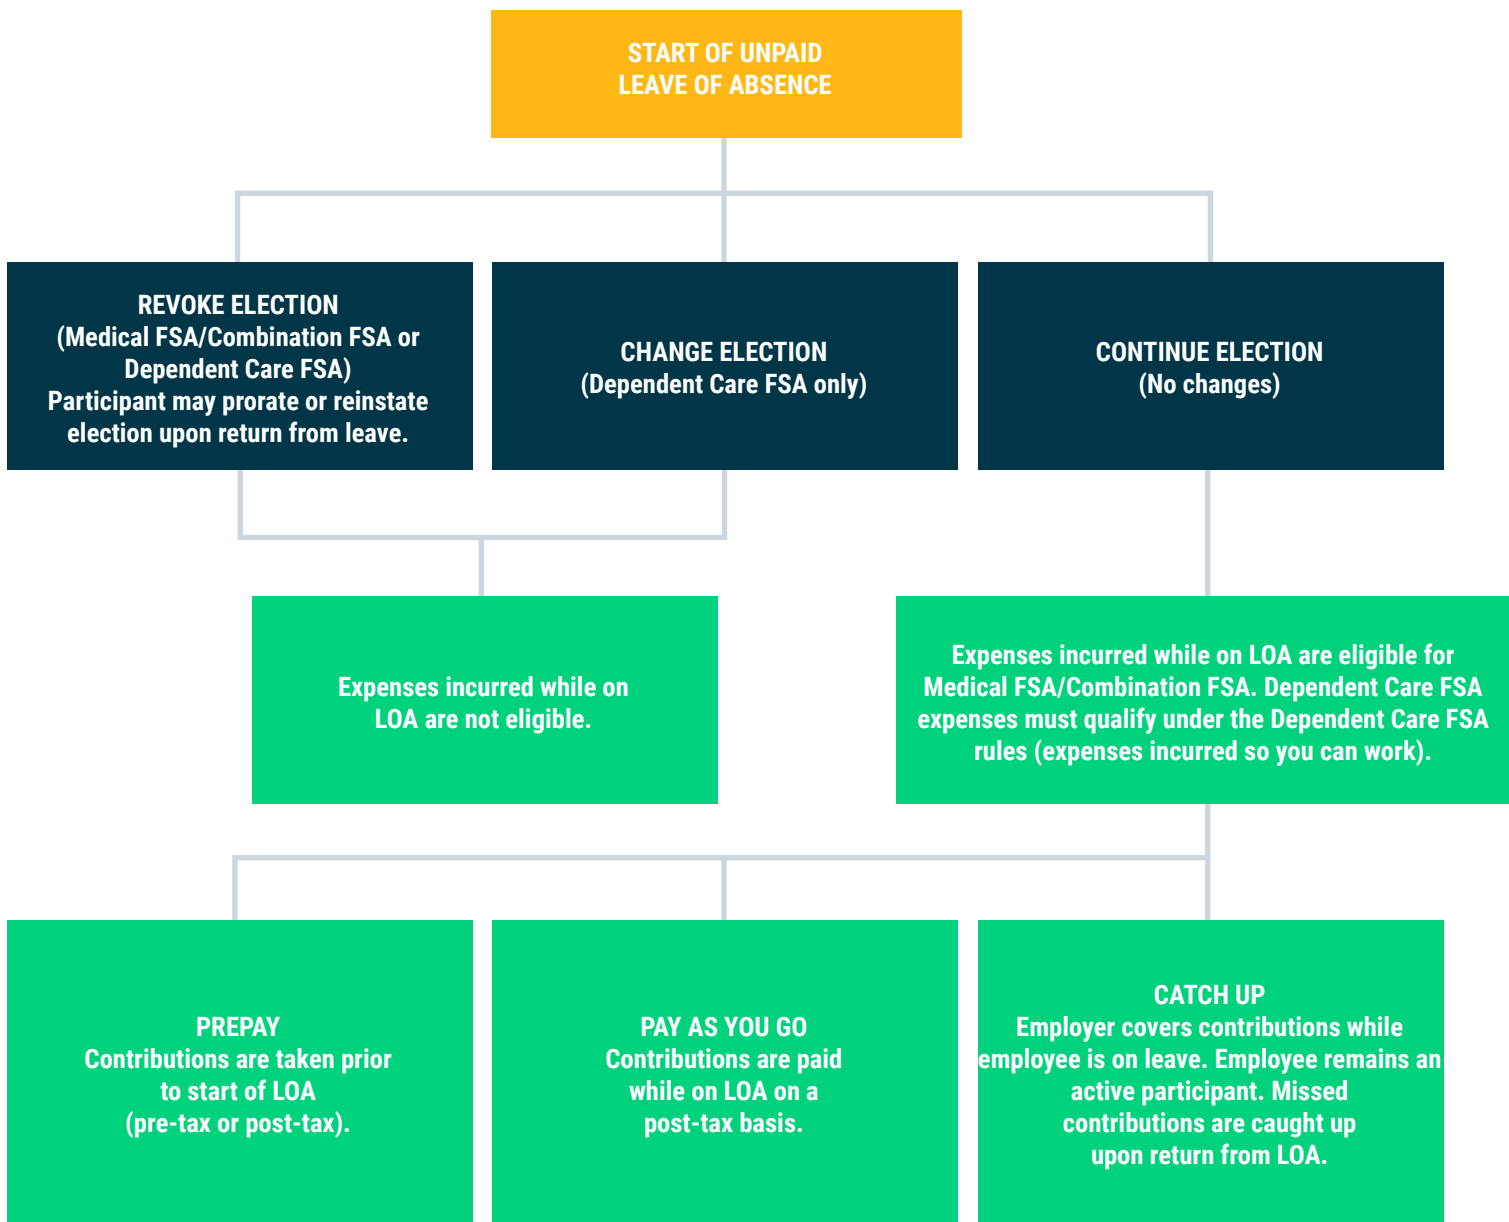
START OF UNPAID LEAVE OF ABSENCE

REVOKE ELECTION
(Medical FSA/Combination FSA or Dependent Care FSA)
Participant may prorate or reinstate election upon return from leave.

CHANGE ELECTION
(Dependent Care FSA only)

CONTINUE ELECTION
(No changes)

Expenses incurred while on LOA are not eligible.

Expenses incurred while on LOA are eligible for Medical FSA/Combination FSA. Dependent Care FSA expenses must qualify under the Dependent Care FSA rules (expenses incurred so you can work).

PREPAY
Contributions are taken prior to start of LOA
(pre-tax or post-tax).

PAY AS YOU GO
Contributions are paid while on LOA on a post-tax basis.

CATCH UP
Employer covers contributions while employee is on leave. Employee remains an active participant. Missed contributions are caught up upon return from LOA.